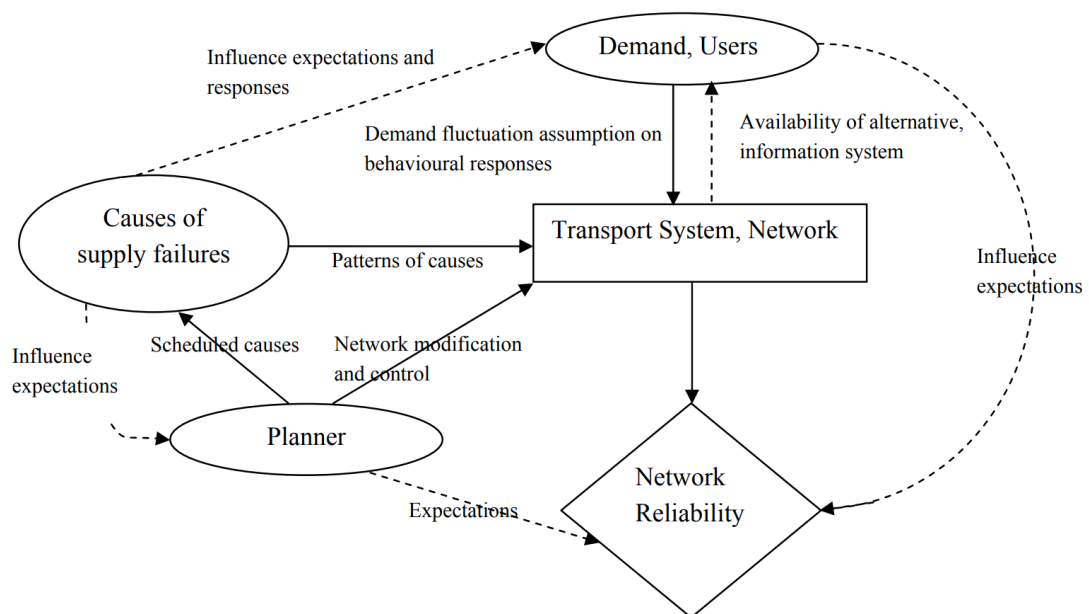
Influence expectations and responses

Demand, Users

Demand fluctuation assumption on behavioural responses

Availability of alternative, information system

Causes of supply failures

Transport System, Network

Patterns of causes

Influence expectations

Influence expectations

Scheduled causes

Network modification and control

Planner

Network Reliability

Expectations